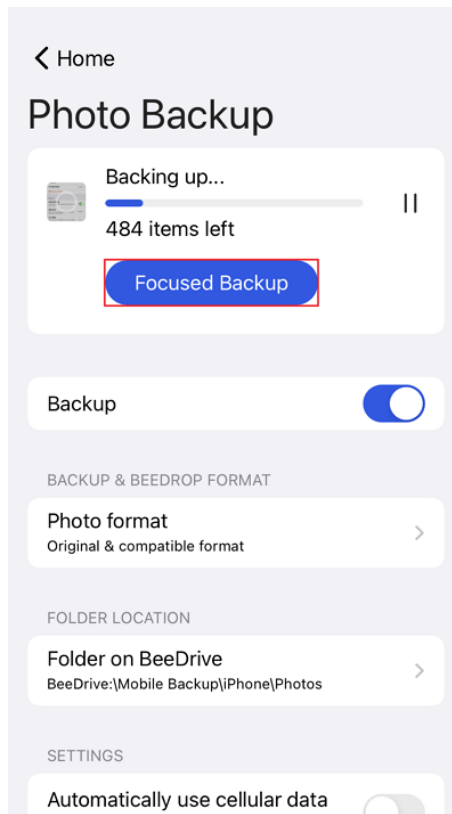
Home

Photo Backup

Backing up...

484 items left

Focused Backup

Backup

BACKUP & BEEDROP FORMAT

Photo format
Original & compatible format

FOLDER LOCATION

Folder on BeeDrive
BeeDrive:\Mobile Backup\iPhone\Photos

SETTINGS

Automatically use cellular data